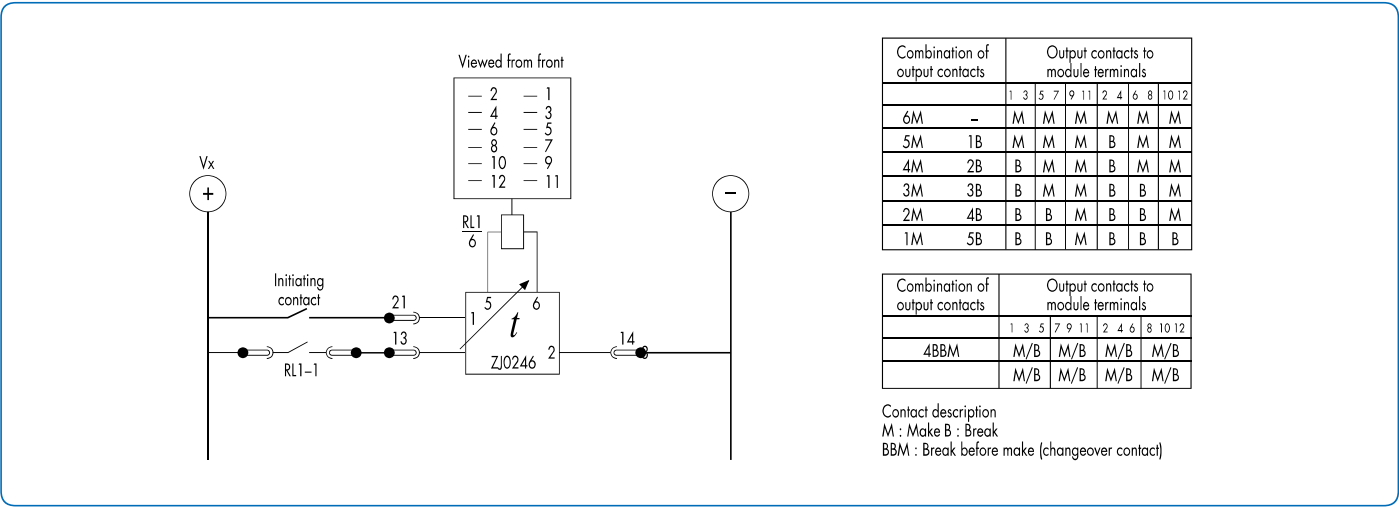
Viewed from front

— 2 — 1
— 4 — 3
— 6 — 5
— 8 — 7
— 10 — 9
— 12 — 11

Vx

+

−

RL1
6

Initiating contact

21

5

6

1

$t$

13

14

2

ZJ0246

RL1–1

| Combination of output contacts | | Output contacts to module terminals | | | | | |
|---|---|---|---|---|---|---|---|
| | | 1 3 | 5 7 | 9 11 | 2 4 | 6 8 | 10 12 |
| 6M | – | M | M | M | M | M | M |
| 5M | 1B | M | M | M | B | M | M |
| 4M | 2B | B | M | M | B | M | M |
| 3M | 3B | B | M | M | B | B | M |
| 2M | 4B | B | B | M | B | B | M |
| 1M | 5B | B | B | M | B | B | B |

| Combination of output contacts | Output contacts to module terminals | | | |
|---|---|---|---|---|
| | 1 3 5 | 7 9 11 | 2 4 6 | 8 10 12 |
| 4BBM | M/B | M/B | M/B | M/B |
| | M/B | M/B | M/B | M/B |

Contact description
M : Make B : Break
BBM : Break before make (changeover contact)